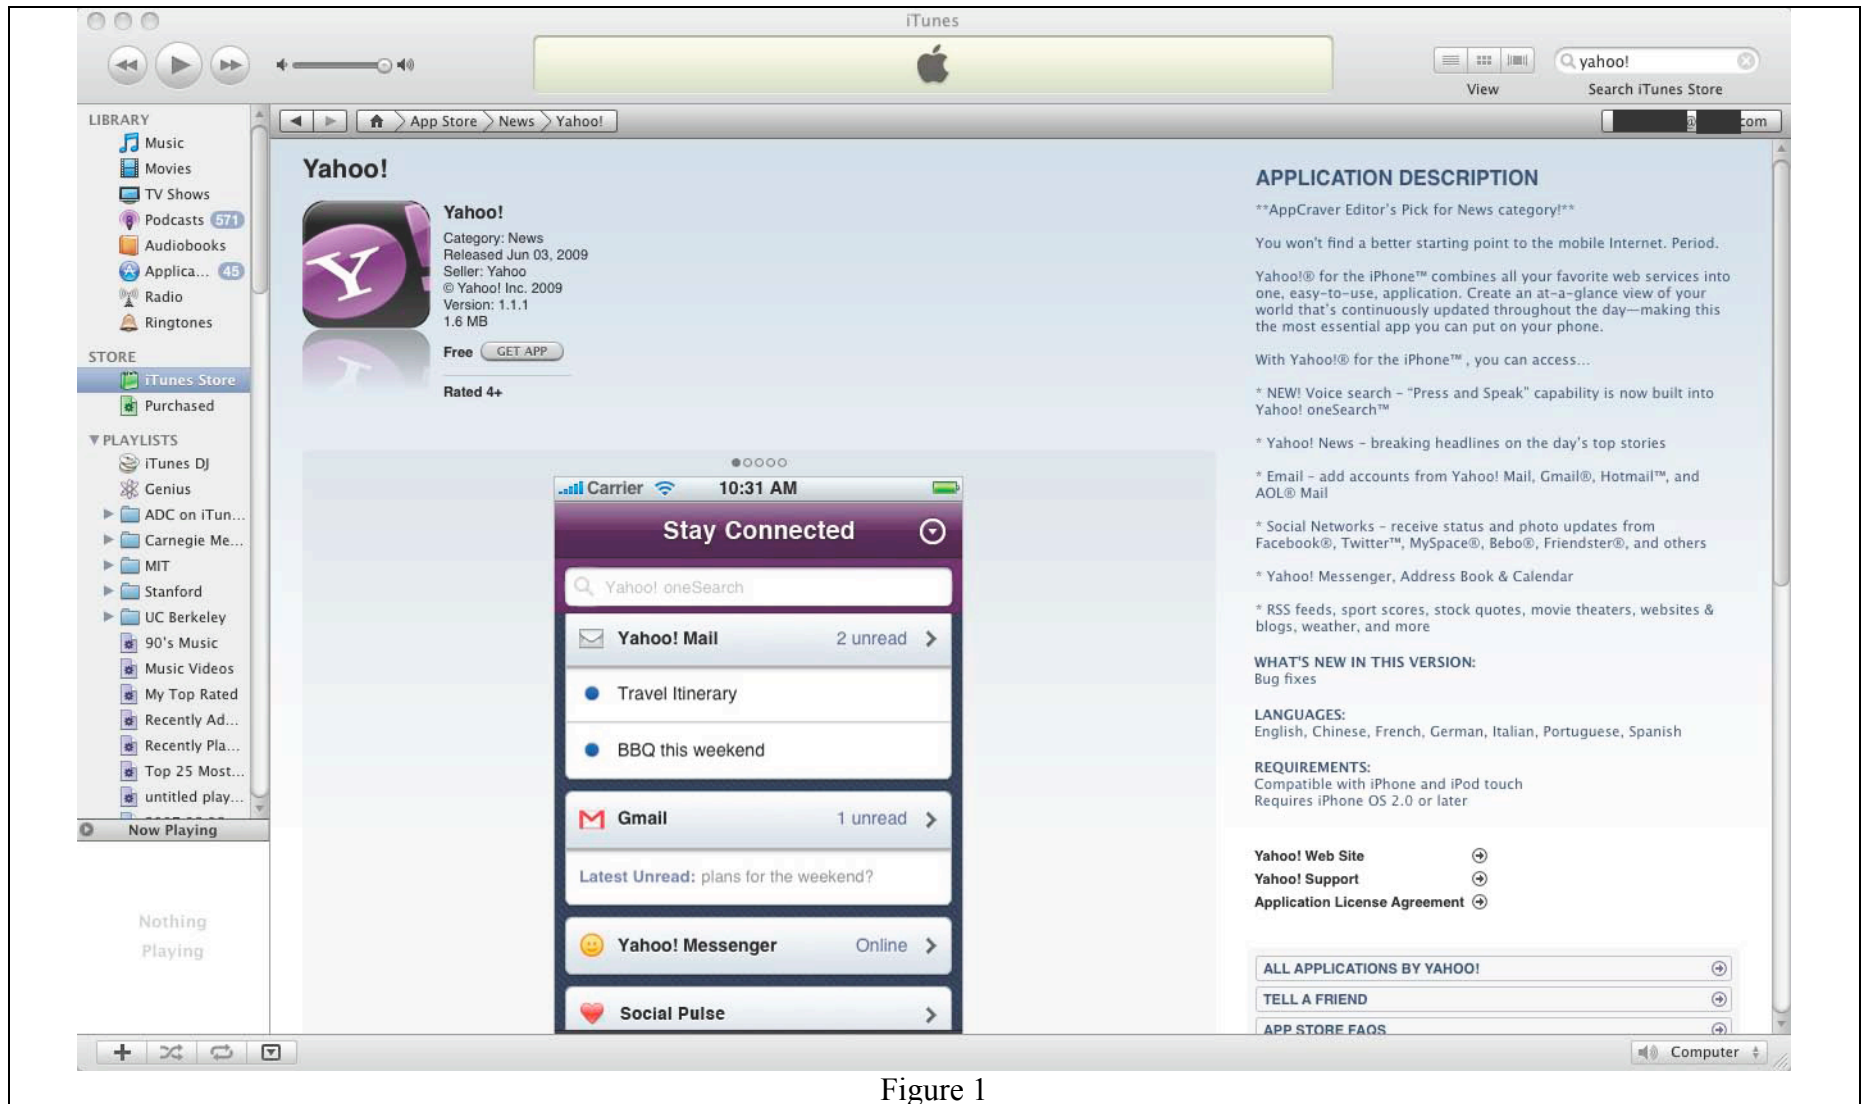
iTunes

yahoo!

View Search iTunes Store

LIBRARY
Music
Movies
TV Shows
Podcasts 571
Audiobooks
Applica... 45
Radio
Ringtones

STORE
iTunes Store
Purchased

PLAYLISTS
iTunes DJ
Genius
ADC on iTun...
Carnegie Me...
MIT
Stanford
UC Berkeley
90's Music
Music Videos
My Top Rated
Recently Ad...
Recently Pla...
Top 25 Most...
untitled play...

Now Playing

Nothing Playing

App Store > News > Yahoo!

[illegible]com

Yahoo!

Yahoo!
Category: News
Released Jun 03, 2009
Seller: Yahoo
© Yahoo! Inc. 2009
Version: 1.1.1
1.6 MB

Free GET APP

Rated 4+

Carrier 10:31 AM
Stay Connected
Yahoo! oneSearch
Yahoo! Mail 2 unread
Travel Itinerary
BBQ this weekend
Gmail 1 unread
Latest Unread: plans for the weekend?
Yahoo! Messenger Online
Social Pulse

APPLICATION DESCRIPTION
**AppCraver Editor's Pick for News category!**

You won't find a better starting point to the mobile Internet. Period.

Yahoo!® for the iPhone™ combines all your favorite web services into one, easy-to-use, application. Create an at-a-glance view of your world that's continuously updated throughout the day—making this the most essential app you can put on your phone.

With Yahoo!® for the iPhone™, you can access...

* NEW! Voice search - "Press and Speak" capability is now built into Yahoo! oneSearch™

* Yahoo! News - breaking headlines on the day's top stories

* Email - add accounts from Yahoo! Mail, Gmail®, Hotmail™, and AOL® Mail

* Social Networks - receive status and photo updates from Facebook®, Twitter™, MySpace®, Bebo®, Friendster®, and others

* Yahoo! Messenger, Address Book & Calendar

* RSS feeds, sport scores, stock quotes, movie theaters, websites & blogs, weather, and more

WHAT'S NEW IN THIS VERSION:
Bug fixes

LANGUAGES:
English, Chinese, French, German, Italian, Portuguese, Spanish

REQUIREMENTS:
Compatible with iPhone and iPod touch
Requires iPhone OS 2.0 or later

Yahoo! Web Site
Yahoo! Support
Application License Agreement

ALL APPLICATIONS BY YAHOO!
TELL A FRIEND
APP STORE FAQS

Computer

Figure 1